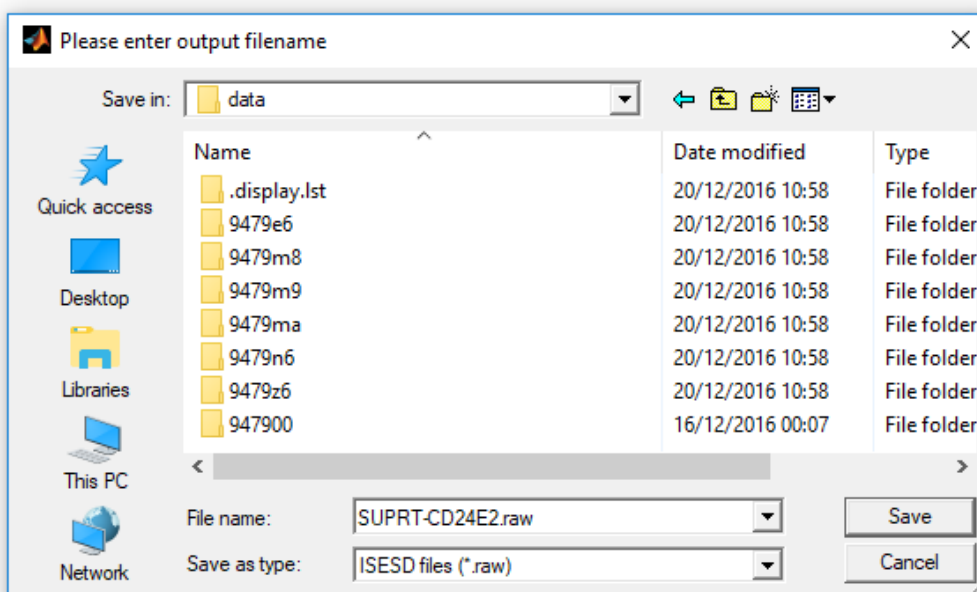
Please enter output filename

Save in: data

Quick access
Desktop
Libraries
This PC
Network

| Name | Date modified | Type |
|---|---|---|
| .display.lst | 20/12/2016 10:58 | File folder |
| 9479e6 | 20/12/2016 10:58 | File folder |
| 9479m8 | 20/12/2016 10:58 | File folder |
| 9479m9 | 20/12/2016 10:58 | File folder |
| 9479ma | 20/12/2016 10:58 | File folder |
| 9479n6 | 20/12/2016 10:58 | File folder |
| 9479z6 | 20/12/2016 10:58 | File folder |
| 947900 | 16/12/2016 00:07 | File folder |

File name: SUPRT-CD24E2.raw
Save as type: ISESD files (*.raw)

Save
Cancel